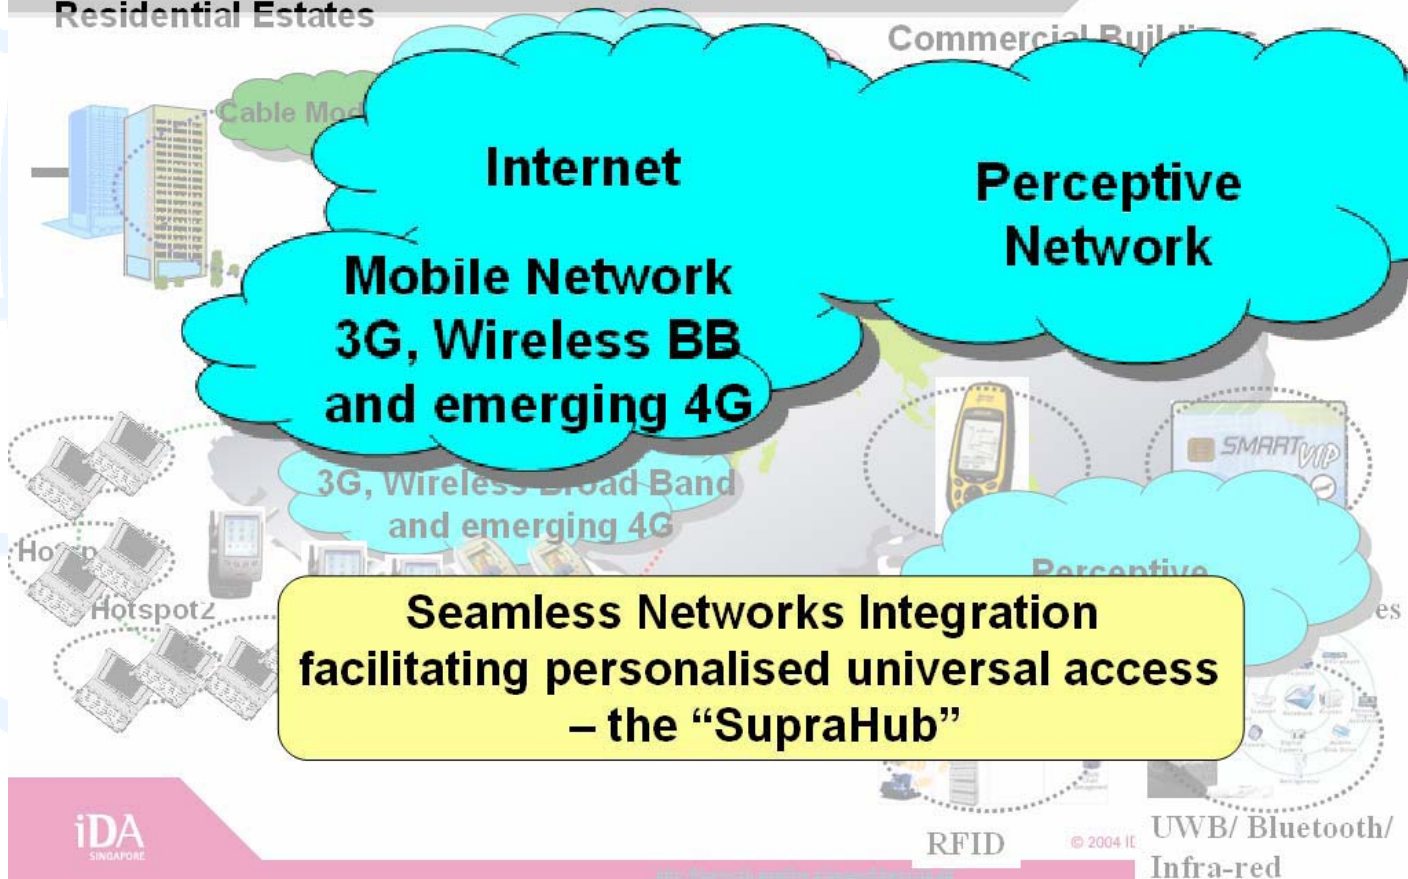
Residential Estates

Commercial Buil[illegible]

Cable Mod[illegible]

Internet

Perceptive Network

Mobile Network 3G, Wireless BB and emerging 4G

3G, Wireless Broad Band and emerging 4G

SMART VIP

Ho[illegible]

Hotspot2

Perceptive

es

Seamless Networks Integration facilitating personalised universal access – the "SupraHub"

iDA SINGAPORE

RFID

© 2004 I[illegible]

UWB/ Bluetooth/ Infra-red